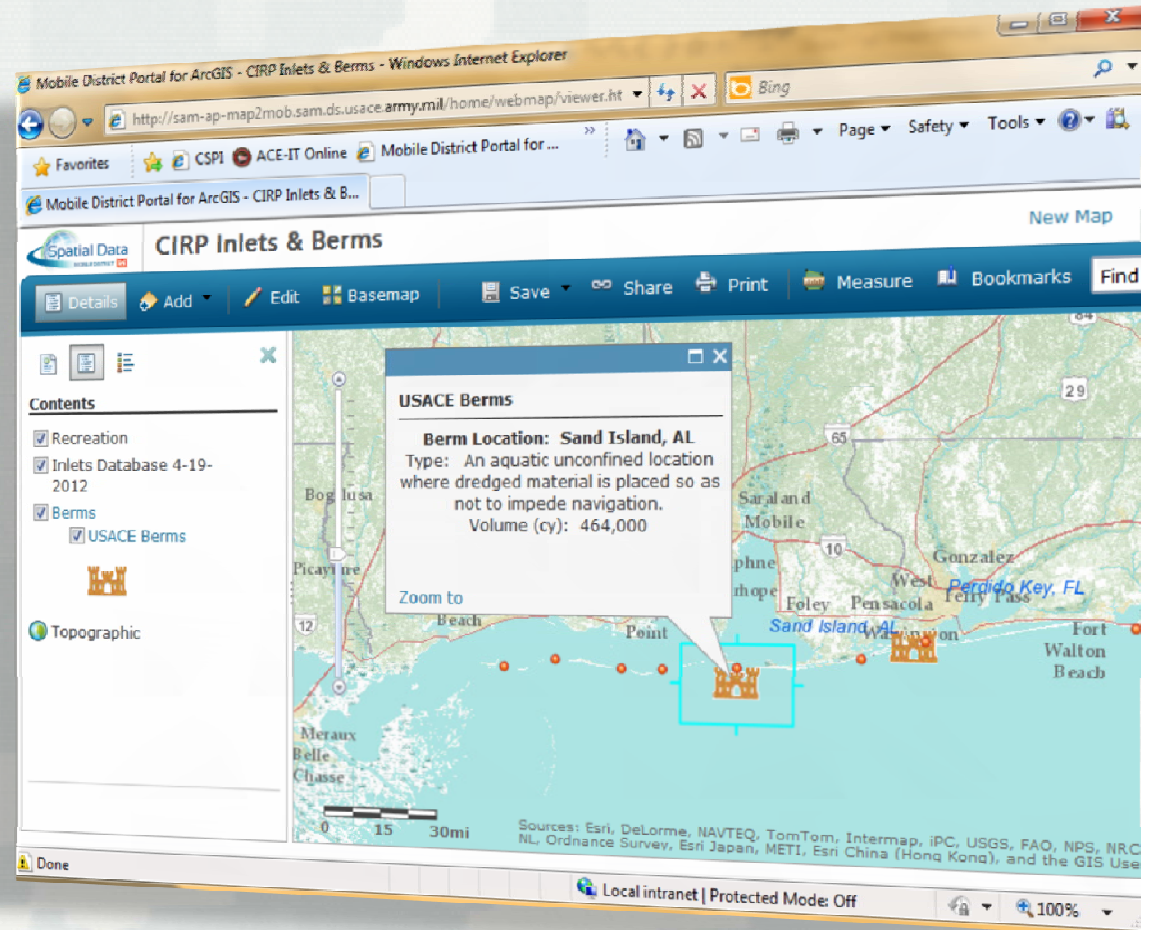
Mobile District Portal for ArcGIS - CIRP Inlets & Berms - Windows Internet Explorer

http://sam-ap-map2mob.sam.ds.usace.army.mil/home/webmap/viewer.ht

Bing

Favorites CSPI ACE-IT Online Mobile District Portal for ...

Page Safety Tools

Mobile District Portal for ArcGIS - CIRP Inlets & B...

New Map

Spatial Data

CIRP Inlets & Berms

Details Add Edit Basemap Save Share Print Measure Bookmarks Find

Contents

Recreation

Inlets Database 4-19-2012

Berms

USACE Berms

Topographic

USACE Berms

Berm Location: Sand Island, AL
Type: An aquatic unconfined location where dredged material is placed so as not to impede navigation.
Volume (cy): 464,000

Zoom to

84

29

65

10

12

Bogalusa

Saraland

Mobile

Gonzalez

Picayune

phne

rhope

Foley

Pensacola

West

Perry Pass

Perdido Key, FL

Beach

Point

Sand Island, AL

Warrington

Fort Walton Beach

Meraux

Belle Chasse

0 15 30mi

Sources: Esri, DeLorme, NAVTEQ, TomTom, Intermap, iPC, USGS, FAO, NPS, NRC NL, Ordnance Survey, Esri Japan, METI, Esri China (Hong Kong), and the GIS Use

Done

Local intranet | Protected Mode: Off

100%